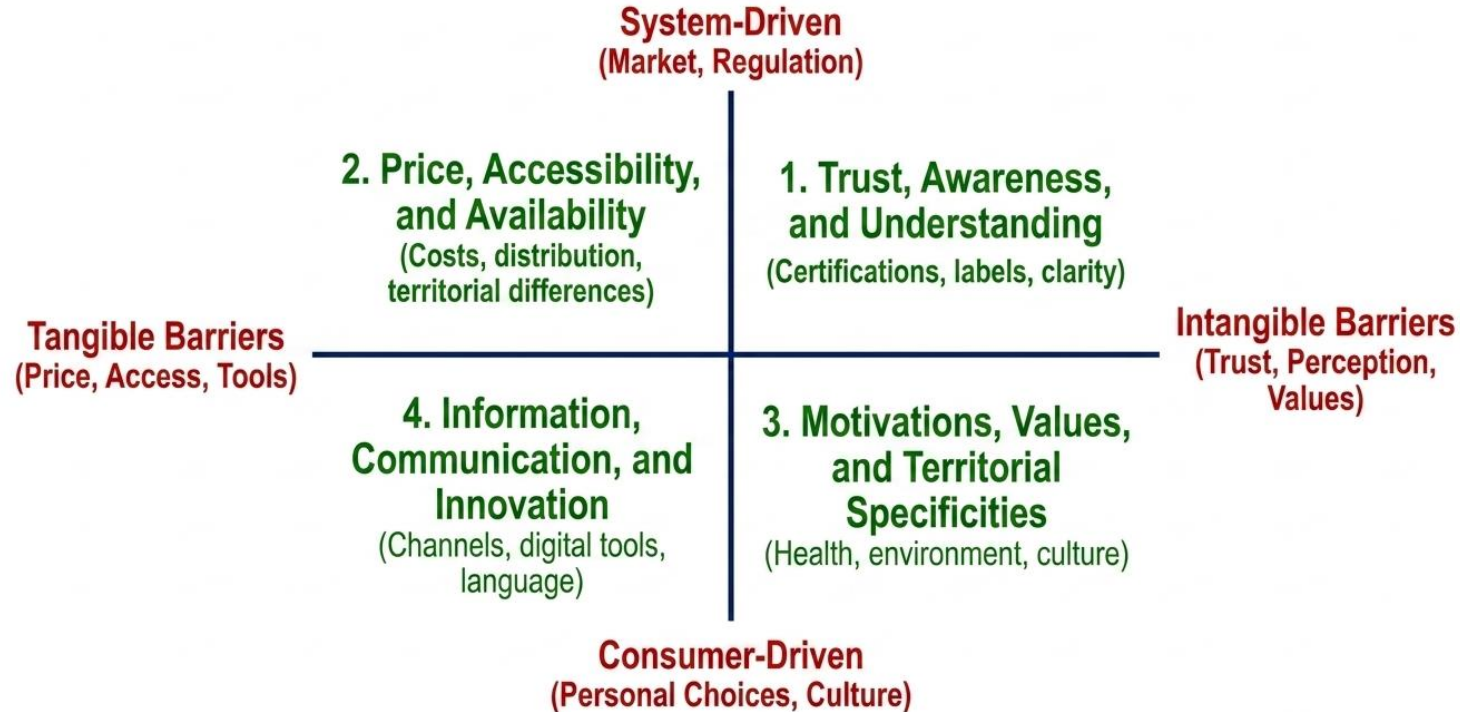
System-Driven
(Market, Regulation)

2. Price, Accessibility, and Availability
(Costs, distribution, territorial differences)

1. Trust, Awareness, and Understanding
(Certifications, labels, clarity)

Tangible Barriers
(Price, Access, Tools)

Intangible Barriers
(Trust, Perception, Values)

4. Information, Communication, and Innovation
(Channels, digital tools, language)

3. Motivations, Values, and Territorial Specificities
(Health, environment, culture)

Consumer-Driven
(Personal Choices, Culture)